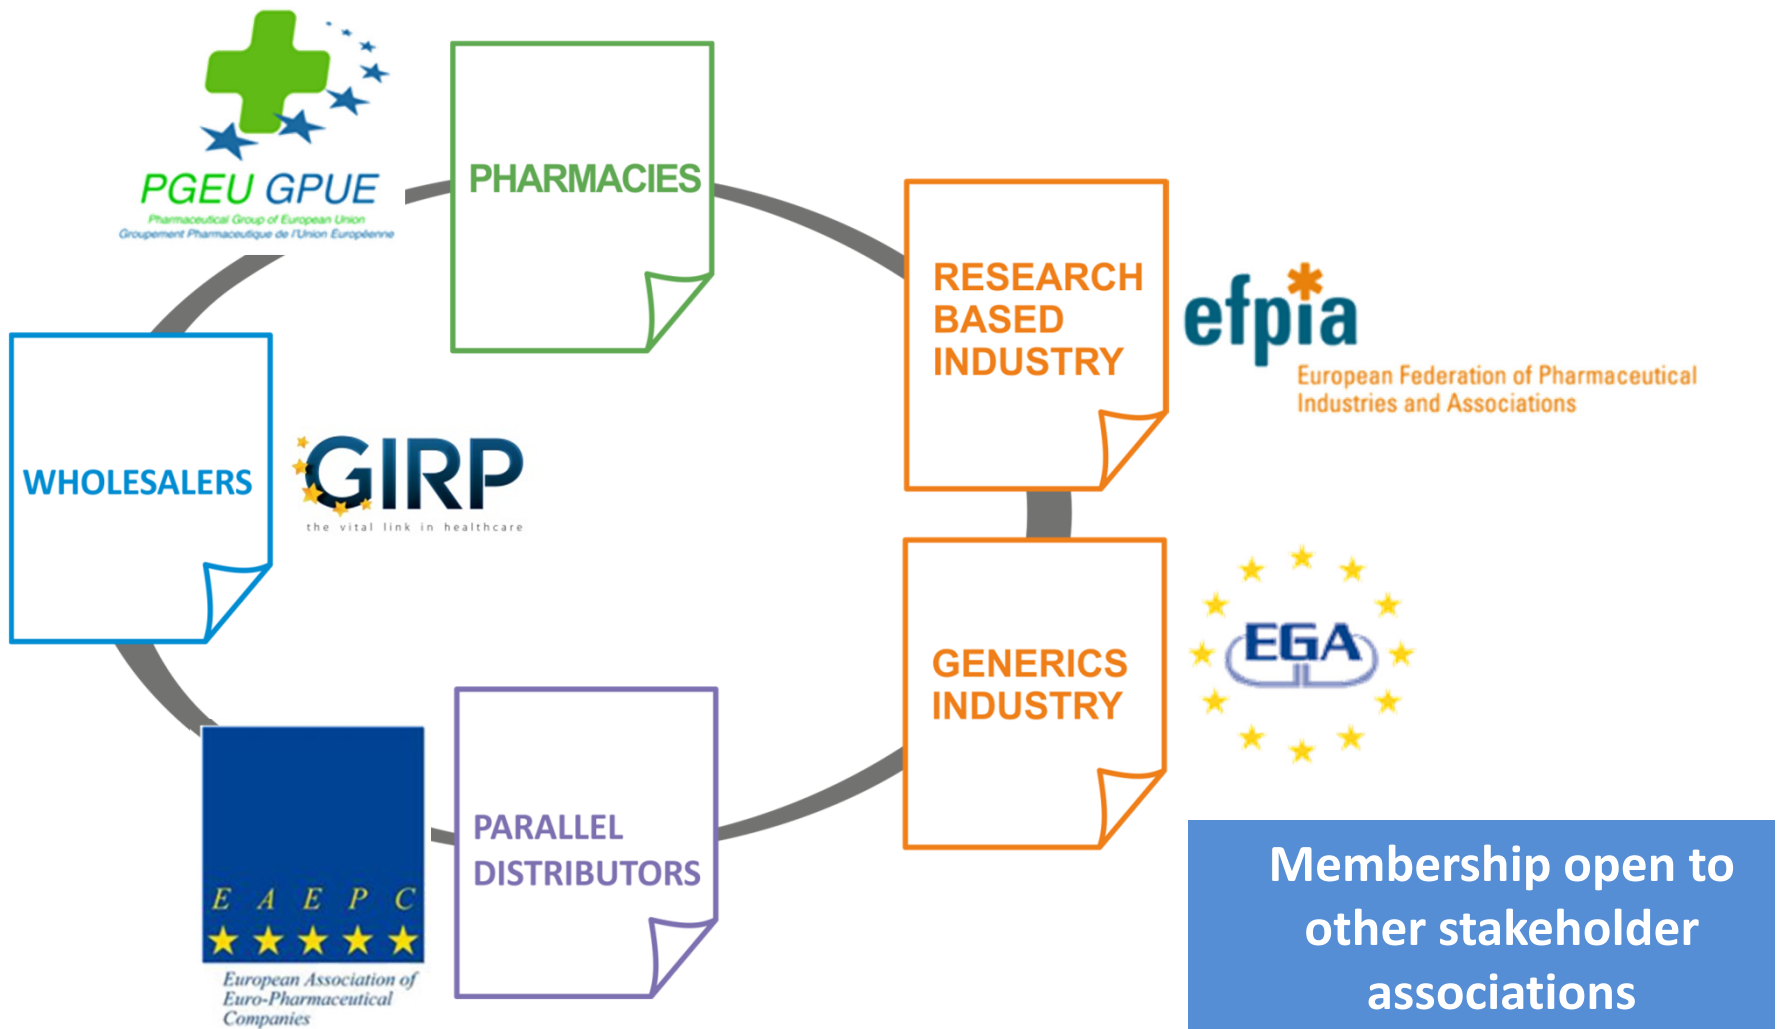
PGEU GPUE
Pharmaceutical Group of European Union
Groupement Pharmaceutique de l'Union Européenne

PHARMACIES

RESEARCH BASED INDUSTRY

efpia
European Federation of Pharmaceutical Industries and Associations

WHOLESALERS

GIRP
the vital link in healthcare

GENERICS INDUSTRY

EGA

E A E P C
European Association of Euro-Pharmaceutical Companies

PARALLEL DISTRIBUTORS

Membership open to other stakeholder associations